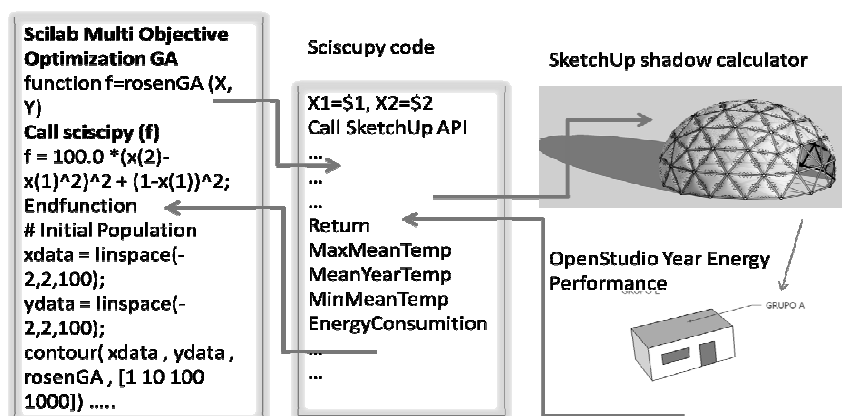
Scilab Multi Objective Optimization GA
function f=rosenGA (X, Y)
Call sciscipy (f)
f = 100.0 *(x(2)-x(1)^2)^2 + (1-x(1))^2;
Endfunction
# Initial Population
xdata = linspace(-2,2,100);
ydata = linspace(-2,2,100);
contour( xdata , ydata , rosenGA , [1 10 100 1000]) .....

Sciscupy code

X1=$1, X2=$2
Call SketchUp API
...
...
...
Return
MaxMeanTemp
MeanYearTemp
MinMeanTemp
EnergyConsumition
...
...

SketchUp shadow calculator

OpenStudio Year Energy Performance

GRUPO A